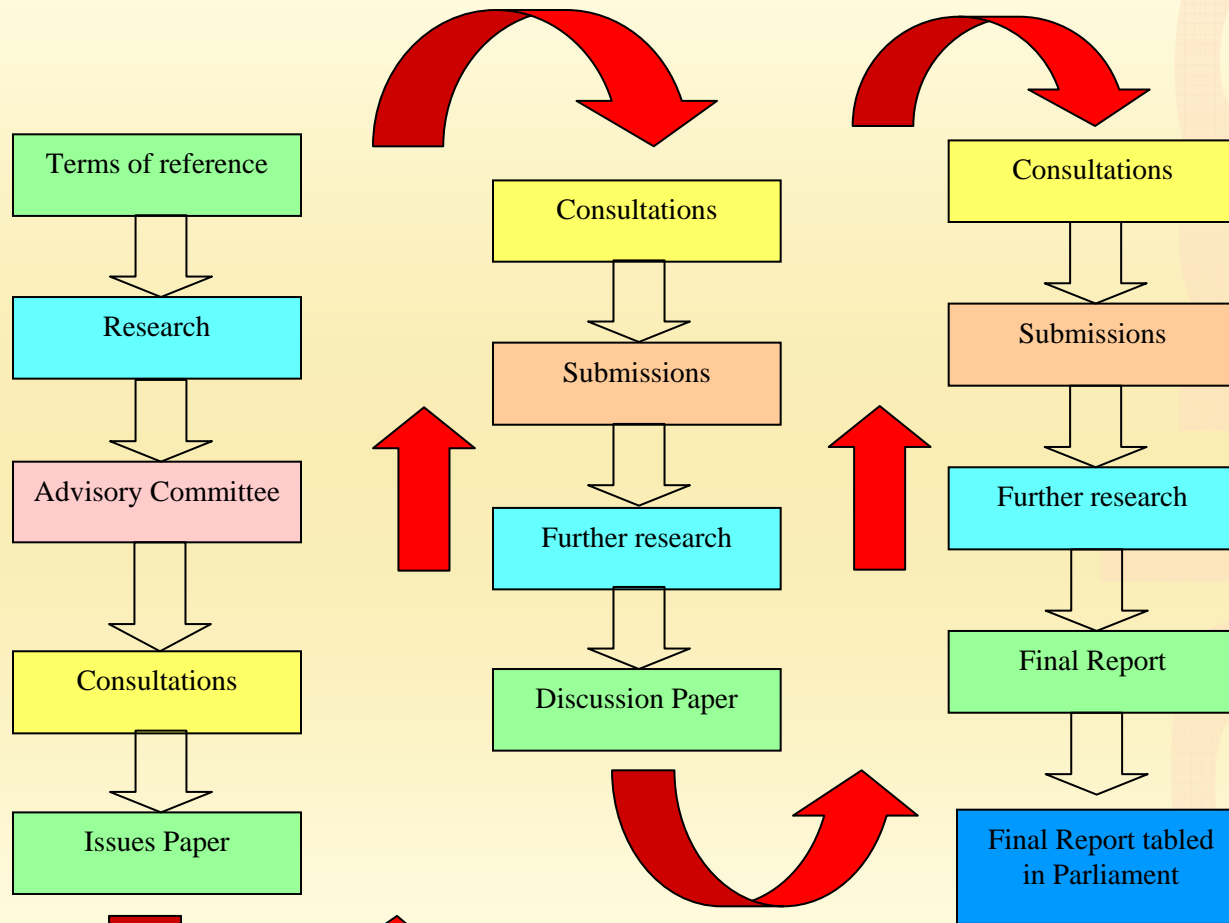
Terms of reference

Research

Advisory Committee

Consultations

Issues Paper

Consultations

Submissions

Further research

Discussion Paper

Consultations

Submissions

Further research

Final Report

Final Report tabled in Parliament